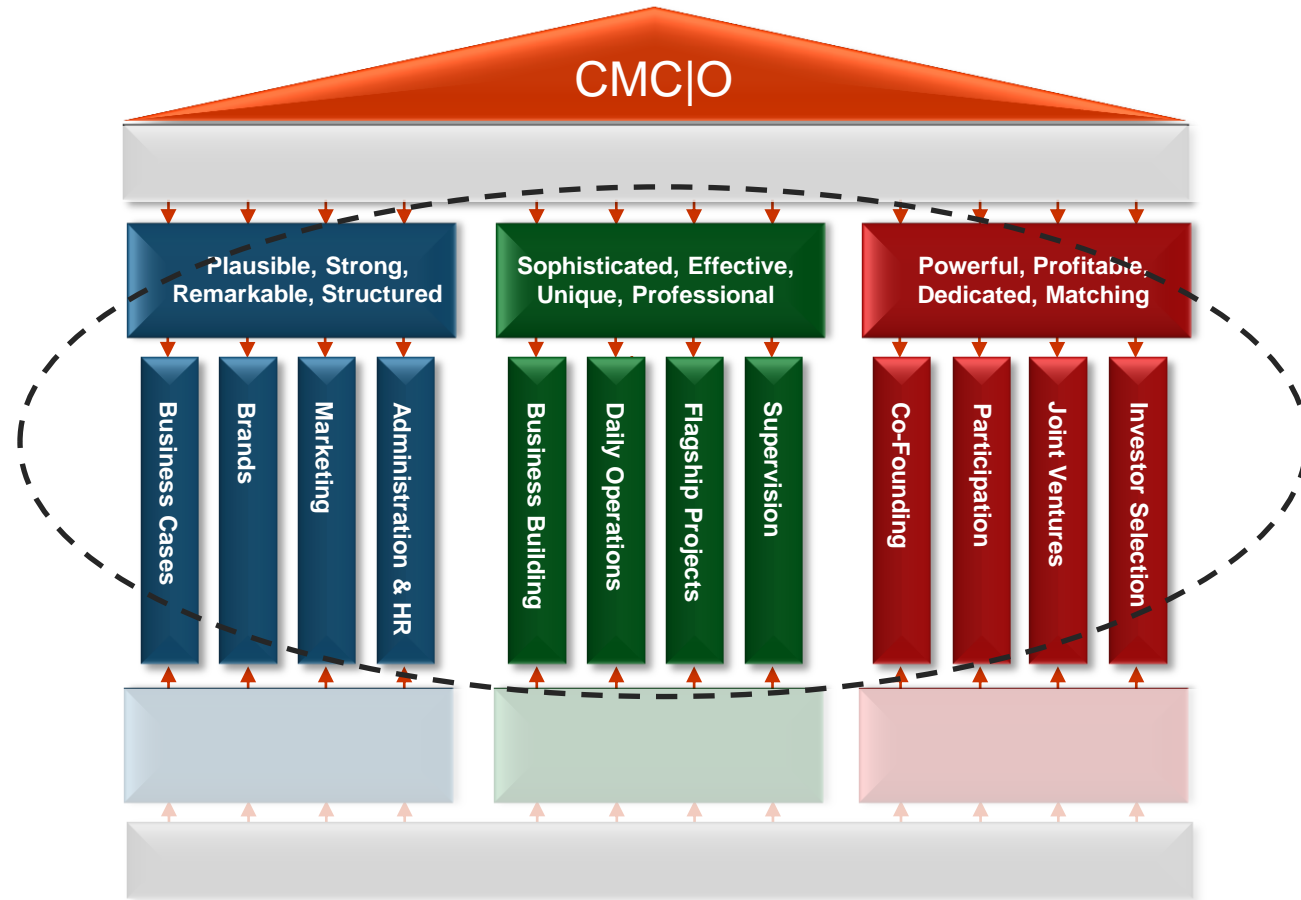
CMC|O

Plausible, Strong, Remarkable, Structured

Sophisticated, Effective, Unique, Professional

Powerful, Profitable, Dedicated, Matching

Business Cases

Brands

Marketing

Administration & HR

Business Building

Daily Operations

Flagship Projects

Supervision

Co-Founding

Participation

Joint Ventures

Investor Selection